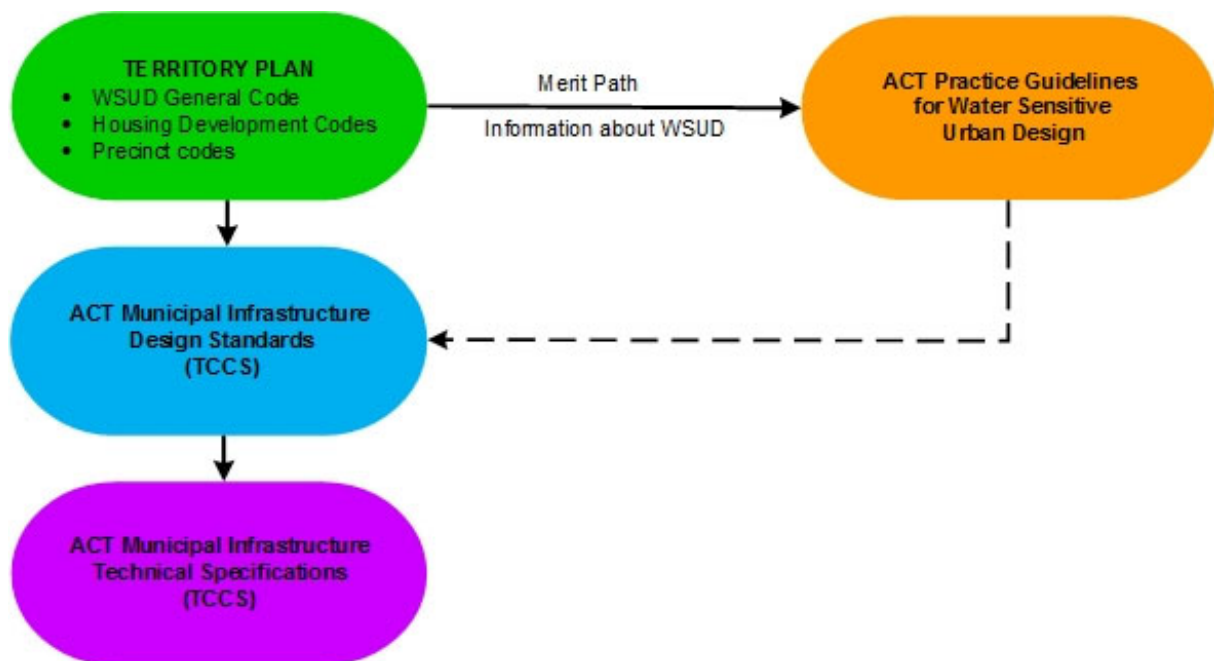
TERRITORY PLAN
- WSUD General Code
- Housing Development Codes
- Precinct codes

Merit Path

Information about WSUD

ACT Practice Guidelines for Water Sensitive Urban Design

ACT Municipal Infrastructure Design Standards (TCCS)

ACT Municipal Infrastructure Technical Specifications (TCCS)